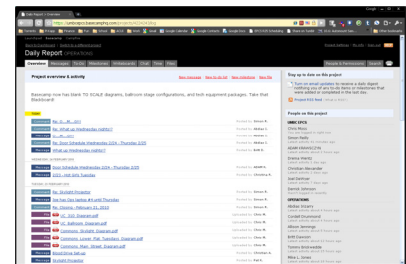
Daily Report

Overview Messages To-Dos Milestones Writeboards Chat Time Files

Project overview & activity

Basecamp now has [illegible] CAD diagrams, ballroom stage configurations, and tech equipment packages. Take that Blackboard!

Today

Stay up to date on this project

People on this project

UMBC STCS

OPERATIONS